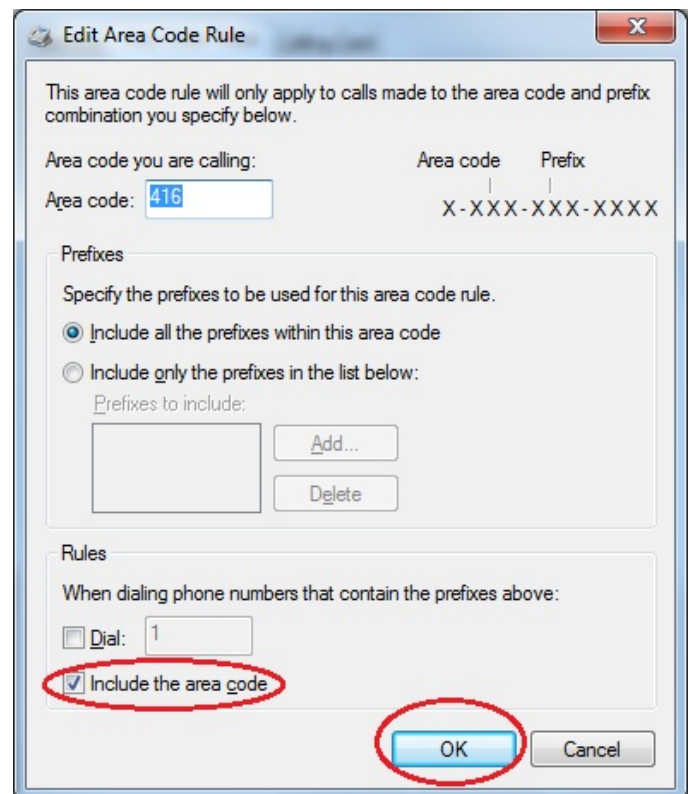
Edit Area Code Rule

X

This area code rule will only apply to calls made to the area code and prefix combination you specify below.

Area code you are calling:

Area code: 416

Area code Prefix

X-XXX-XXX-XXXX

Prefixes

Specify the prefixes to be used for this area code rule.

Include all the prefixes within this area code

Include only the prefixes in the list below:

Prefixes to include:

Add...

Delete

Rules

When dialing phone numbers that contain the prefixes above:

Dial: 1

Include the area code

OK

Cancel